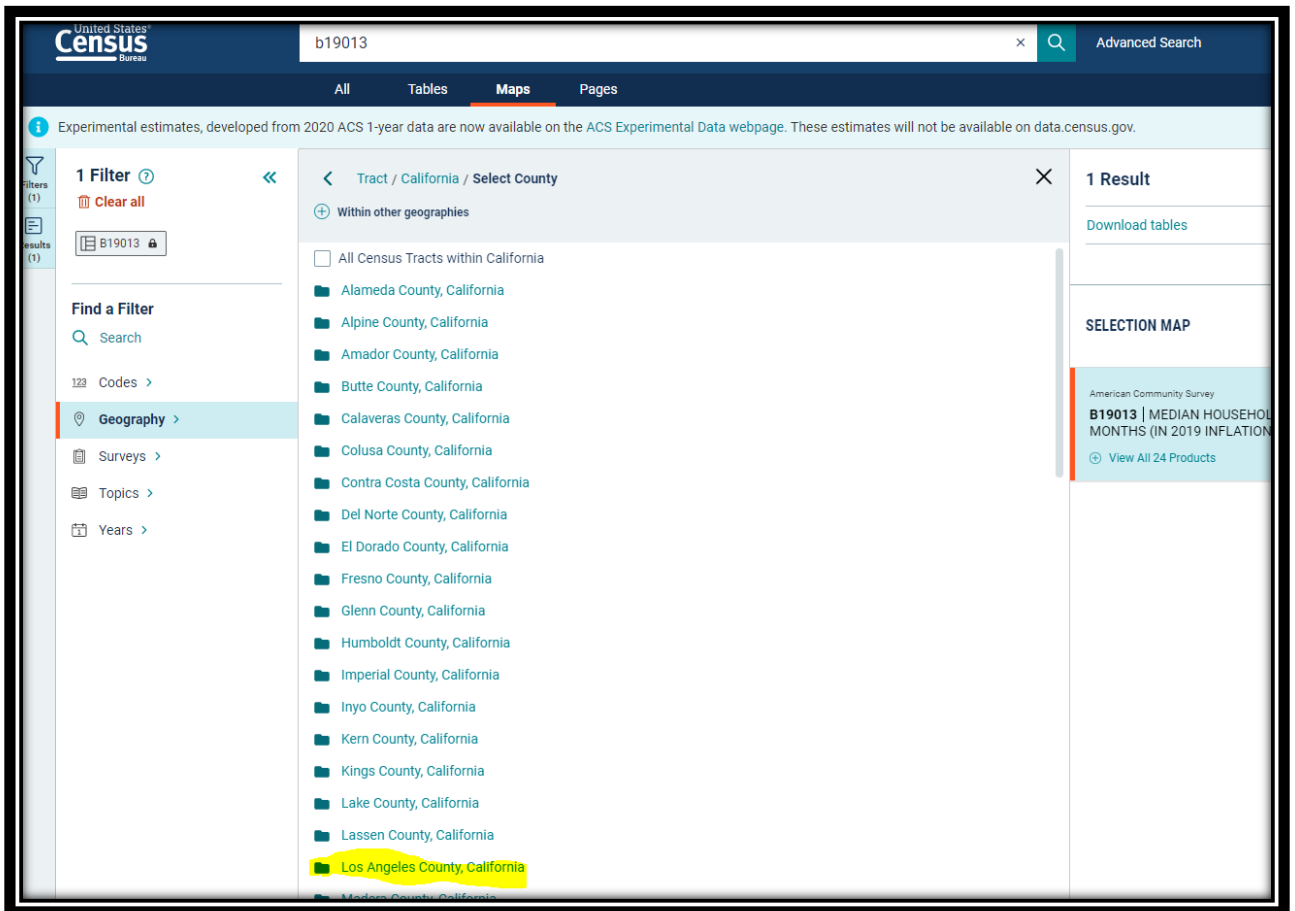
United States® Census Bureau

b19013

×

Advanced Search

All
Tables
Maps
Pages

Experimental estimates, developed from 2020 ACS 1-year data are now available on the ACS Experimental Data webpage. These estimates will not be available on data.census.gov.

Filters (1)
esults (1)

1 Filter
Clear all
B19013

Find a Filter
Search
Codes >
Geography >
Surveys >
Topics >
Years >

Tract / California / Select County
Within other geographies

All Census Tracts within California
Alameda County, California
Alpine County, California
Amador County, California
Butte County, California
Calaveras County, California
Colusa County, California
Contra Costa County, California
Del Norte County, California
El Dorado County, California
Fresno County, California
Glenn County, California
Humboldt County, California
Imperial County, California
Inyo County, California
Kern County, California
Kings County, California
Lake County, California
Lassen County, California
Los Angeles County, California
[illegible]

1 Result
Download tables

SELECTION MAP

American Community Survey
B19013 | MEDIAN HOUSEHOL
MONTHS (IN 2019 INFLATION
View All 24 Products